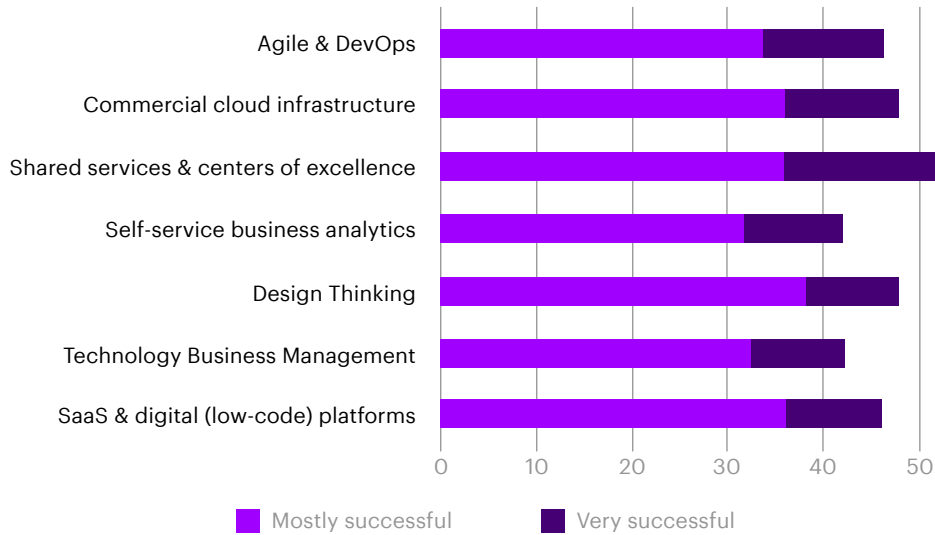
Agile & DevOps
Commercial cloud infrastructure
Shared services & centers of excellence
Self-service business analytics
Design Thinking
Technology Business Management
SaaS & digital (low-code) platforms

0 10 20 30 40 50

Mostly successful
Very successful